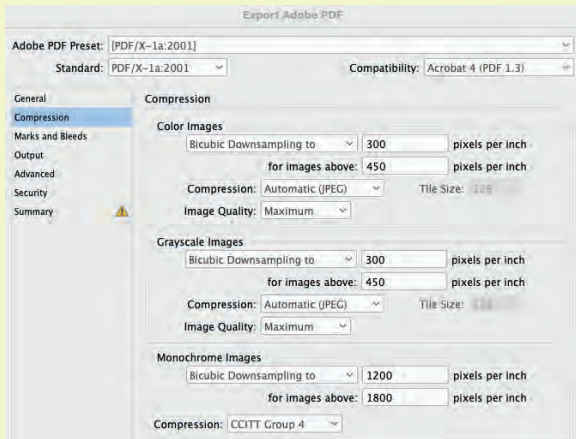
Export Adobe PDF

Adobe PDF Preset: [PDF/X-1a:2001]

Standard: PDF/X-1a:2001

Compatibility: Acrobat 4 (PDF 1.3)

General
Compression
Marks and Bleeds
Output
Advanced
Security
Summary

Compression

Color Images

Bicubic Downsampling to 300 pixels per inch

for images above: 450 pixels per inch

Compression: Automatic (JPEG)

Tile Size: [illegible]

Image Quality: Maximum

Grayscale Images

Bicubic Downsampling to 300 pixels per inch

for images above: 450 pixels per inch

Compression: Automatic (JPEG)

Tile Size: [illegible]

Image Quality: Maximum

Monochrome Images

Bicubic Downsampling to 1200 pixels per inch

for images above: 1800 pixels per inch

Compression: CCITT Group 4